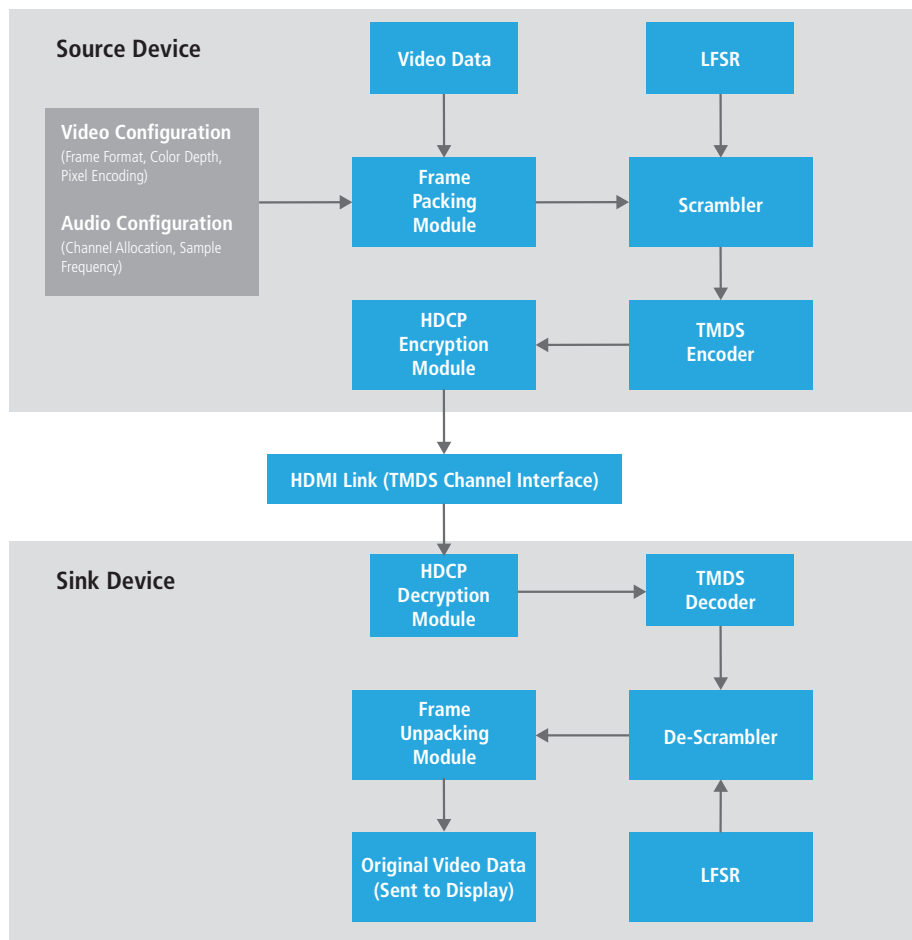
Source Device

Video Data

LFSR

Video Configuration
(Frame Format, Color Depth, Pixel Encoding)

Audio Configuration
(Channel Allocation, Sample Frequency)

Frame Packing Module

Scrambler

HDCP Encryption Module

TMDS Encoder

HDMI Link (TMDS Channel Interface)

Sink Device

HDCP Decryption Module

TMDS Decoder

Frame Unpacking Module

De-Scrambler

Original Video Data (Sent to Display)

LFSR